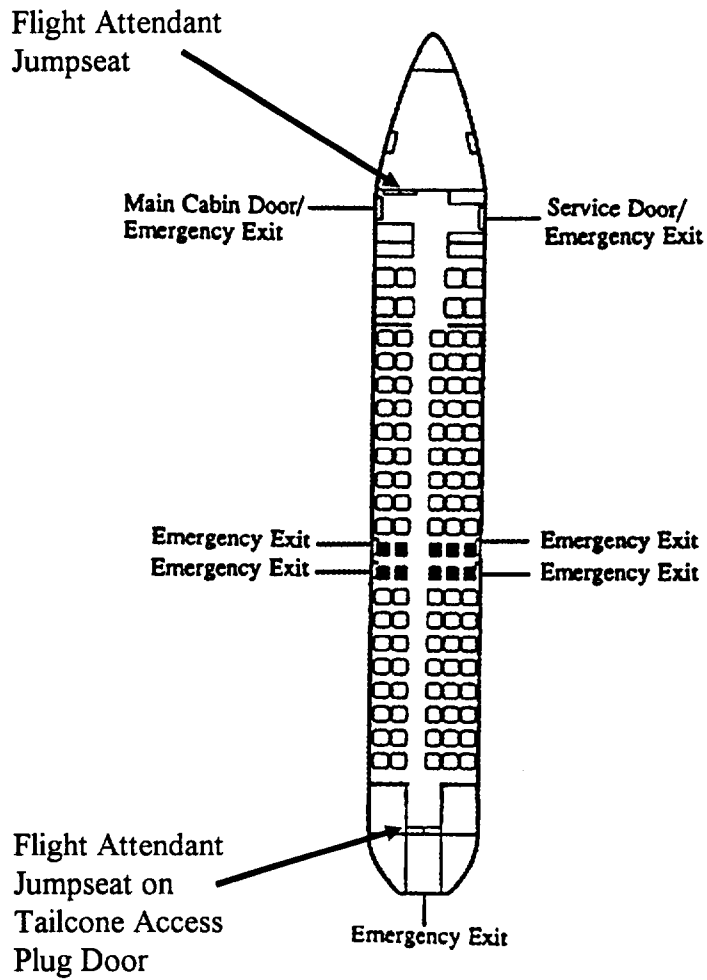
Flight Attendant Jumpseat

Main Cabin Door/ Emergency Exit

Service Door/ Emergency Exit

Emergency Exit

Emergency Exit

Emergency Exit

Emergency Exit

Flight Attendant Jumpseat on Tailcone Access Plug Door

Emergency Exit